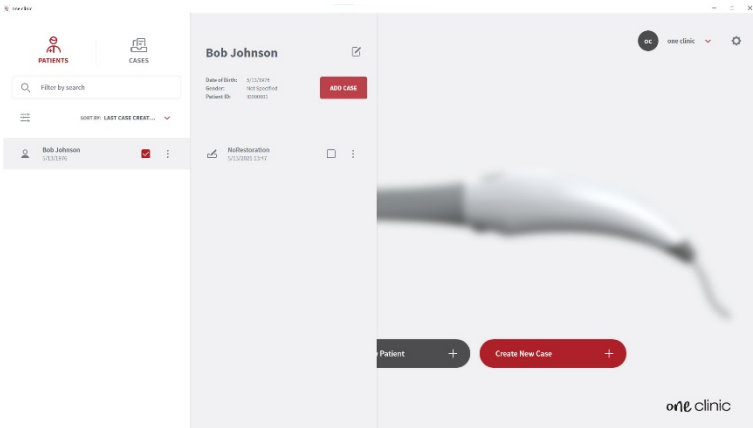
one clinic

PATIENTS

CASES

Filter by search

SORT BY: LAST CASE CREAT...

Bob Johnson
1/11/1976

Bob Johnson

Date of Birth: 1/11/1976
Gender: Not Specified
Patient ID: 10000001

ADD CASE

NoRestoration
1/11/2023 13:47

OC one clinic

Patient +

Create New Case +

one clinic